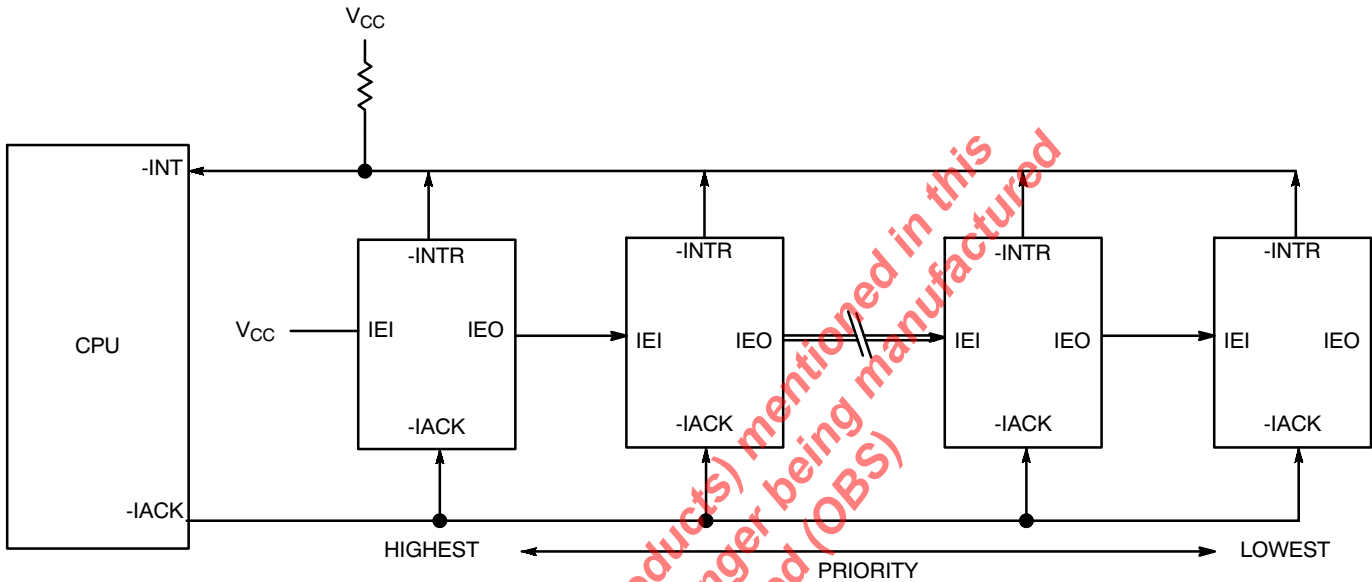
$V_{CC}$

-INT

CPU

-IACK

-INTR
$V_{CC}$
IEI
IEO
-IACK

-INTR
IEI
IEO
-IACK

-INTR
IEI
IEO
-IACK

-INTR
IEI
IEO
-IACK

HIGHEST
PRIORITY
LOWEST

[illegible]oducts) mentioned in this
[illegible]nger being manufactured
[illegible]d (OBS)